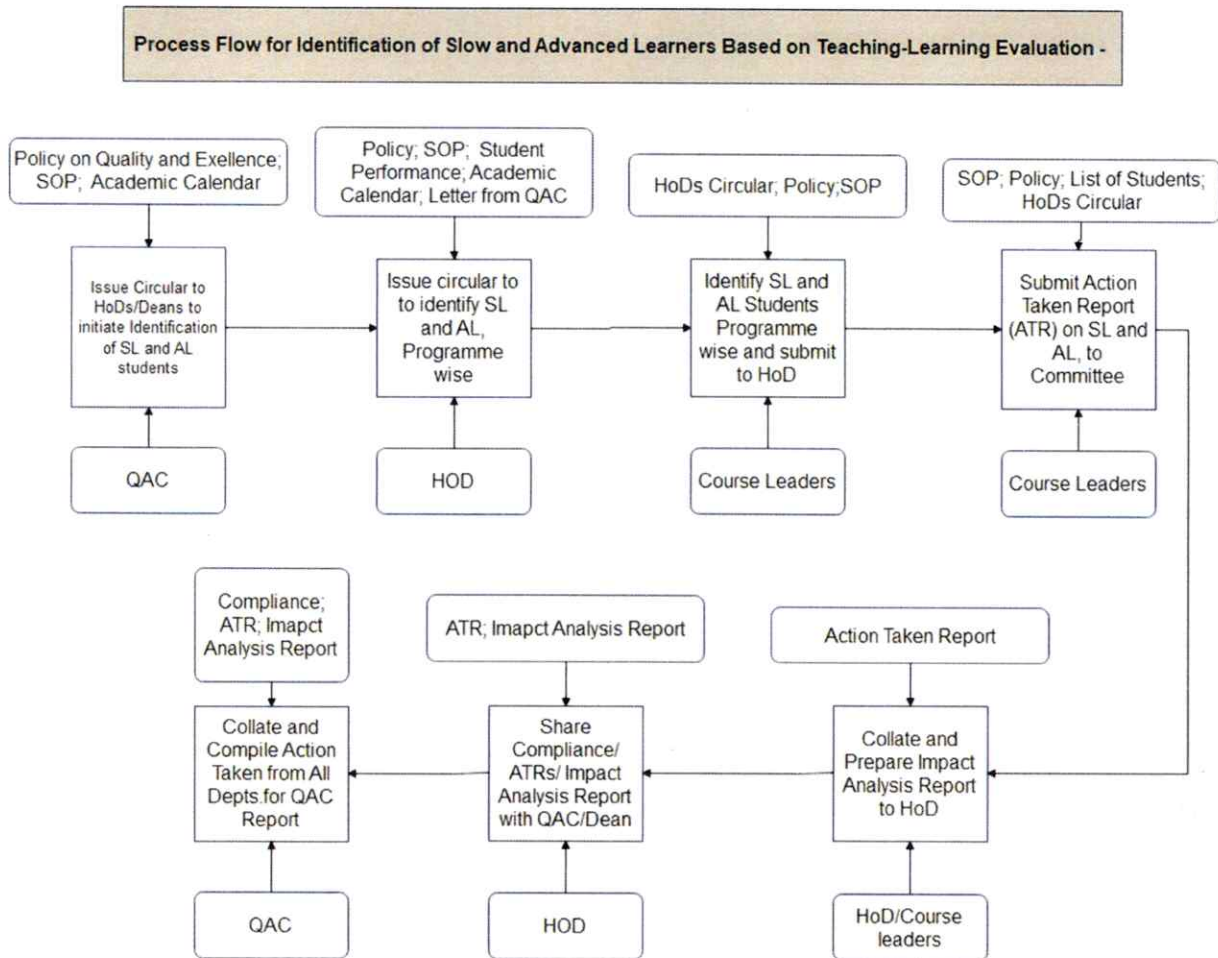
Process Flow for Identification of Slow and Advanced Learners Based on Teaching-Learning Evaluation -

Policy on Quality and Exellence; SOP; Academic Calendar

Issue Circular to HoDs/Deans to initiate Identification of SL and AL students

QAC

Policy; SOP; Student Performance; Academic Calendar; Letter from QAC

Issue circular to to identify SL and AL, Programme wise

HOD

HoDs Circular; Policy;SOP

Identify SL and AL Students Programme wise and submit to HoD

Course Leaders

SOP; Policy; List of Students; HoDs Circular

Submit Action Taken Report (ATR) on SL and AL, to Committee

Course Leaders

Action Taken Report

Collate and Prepare Impact Analysis Report to HoD

HoD/Course leaders

ATR; Imapct Analysis Report

Share Compliance/ ATRs/ Impact Analysis Report with QAC/Dean

HOD

Compliance; ATR; Imapct Analysis Report

Collate and Compile Action Taken from All Depts.for QAC Report

QAC